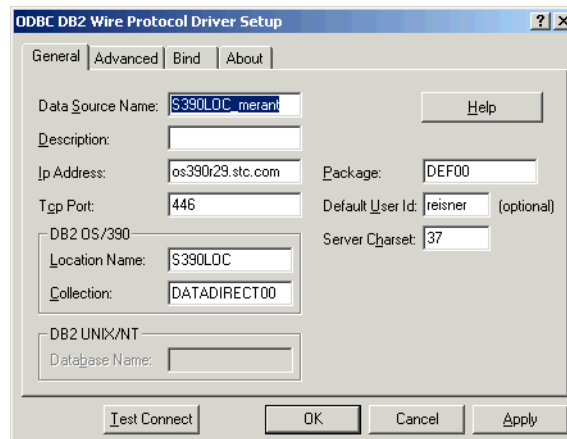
ODBC DB2 Wire Protocol Driver Setup

?

X

General

Advanced

Bind

About

Data Source Name:

S390LOC_merant

Help

Description:

Ip Address:

os390r29.stc.com

Package:

DEF00

Tcp Port:

446

Default User Id:

reisner

(optional)

Server Charset:

37

DB2 OS/390

Location Name:

S390LOC

Collection:

DATADIRECT00

DB2 UNIX/NT

Database Name:

Test Connect

OK

Cancel

Apply